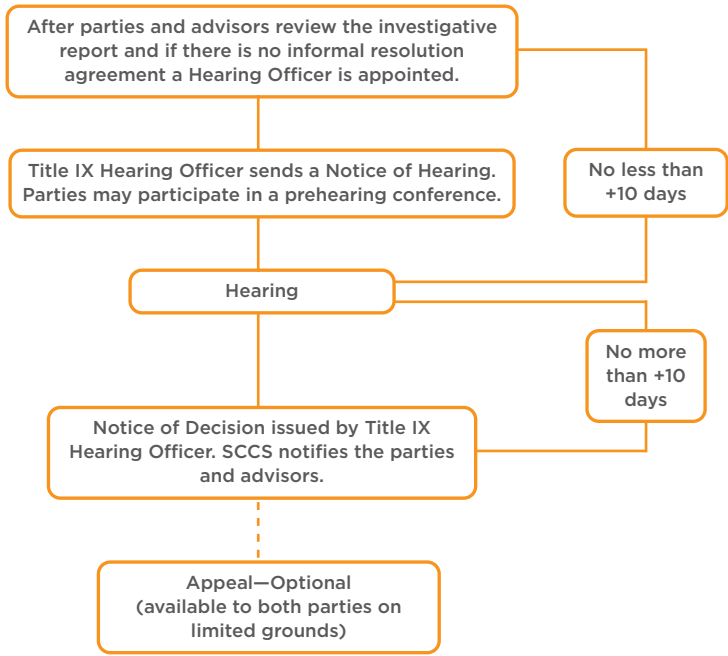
After parties and advisors review the investigative report and if there is no informal resolution agreement a Hearing Officer is appointed.

Title IX Hearing Officer sends a Notice of Hearing. Parties may participate in a prehearing conference.

No less than +10 days

Hearing

No more than +10 days

Notice of Decision issued by Title IX Hearing Officer. SCCS notifies the parties and advisors.

Appeal—Optional (available to both parties on limited grounds)